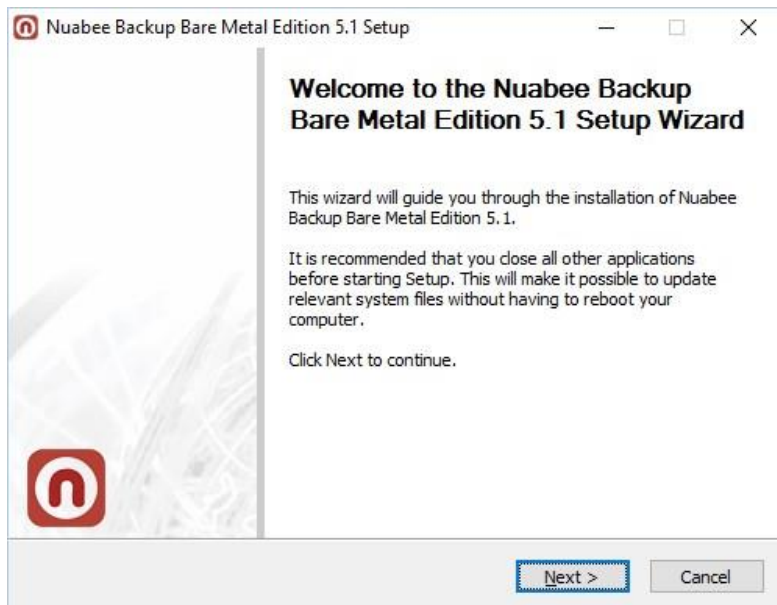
Nuabee Backup Bare Metal Edition 5.1 Setup

Welcome to the Nuabee Backup Bare Metal Edition 5.1 Setup Wizard

This wizard will guide you through the installation of Nuabee Backup Bare Metal Edition 5.1.

It is recommended that you close all other applications before starting Setup. This will make it possible to update relevant system files without having to reboot your computer.

Click Next to continue.

Next >

Cancel